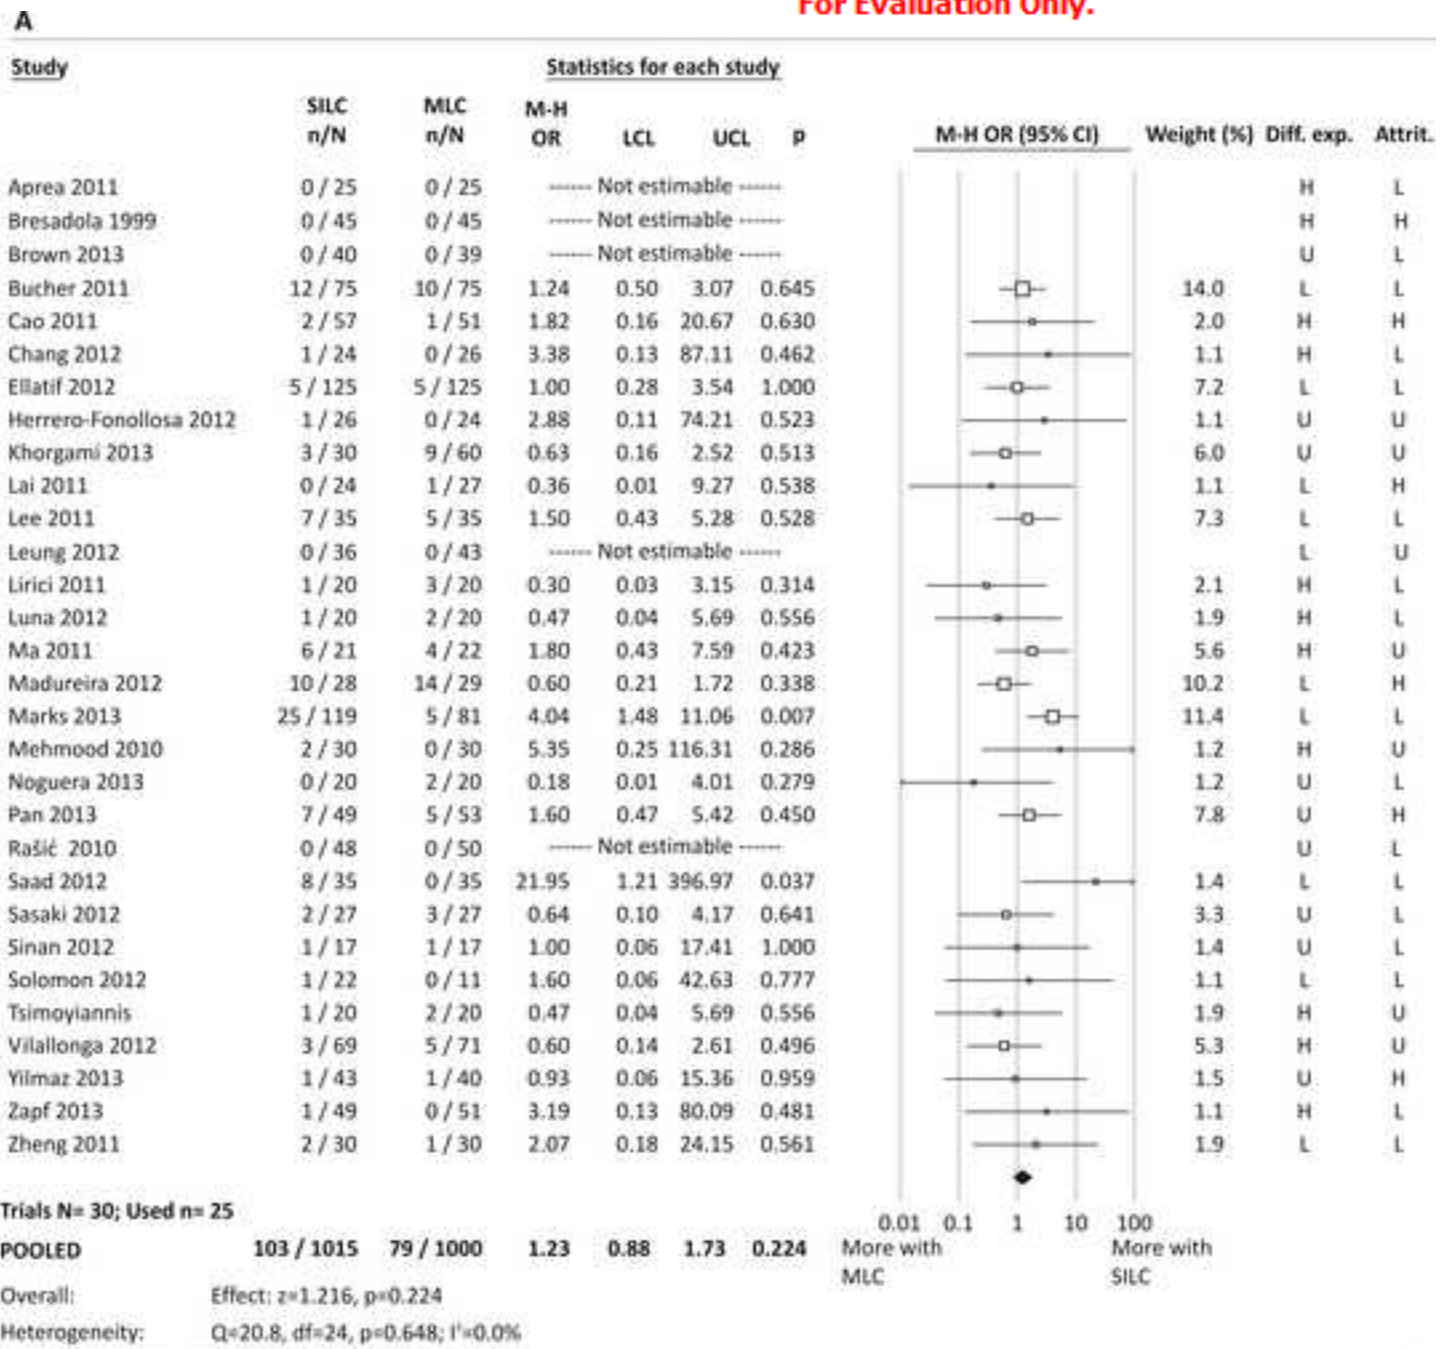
A

For Evaluation Only.

Study

Statistics for each study

| | SILC n/N | MLC n/N | M-H OR | LCL | UCL | P | M-H OR (95% CI) | Weight (%) | Diff. exp. | Attrit. |
|---|---|---|---|---|---|---|---|---|---|---|
| Aprea 2011 | 0 / 25 | 0 / 25 | ------ Not estimable ------ | | | | | | H | L |
| Bresadola 1999 | 0 / 45 | 0 / 45 | ------ Not estimable ------ | | | | | | H | H |
| Brown 2013 | 0 / 40 | 0 / 39 | ------ Not estimable ------ | | | | | | U | L |
| Bucher 2011 | 12 / 75 | 10 / 75 | 1.24 | 0.50 | 3.07 | 0.645 | | 14.0 | L | L |
| Cao 2011 | 2 / 57 | 1 / 51 | 1.82 | 0.16 | 20.67 | 0.630 | | 2.0 | H | H |
| Chang 2012 | 1 / 24 | 0 / 26 | 3.38 | 0.13 | 87.11 | 0.462 | | 1.1 | H | L |
| Ellatif 2012 | 5 / 125 | 5 / 125 | 1.00 | 0.28 | 3.54 | 1.000 | | 7.2 | L | L |
| Herrero-Fonollosa 2012 | 1 / 26 | 0 / 24 | 2.88 | 0.11 | 74.21 | 0.523 | | 1.1 | U | U |
| Khorgami 2013 | 3 / 30 | 9 / 60 | 0.63 | 0.16 | 2.52 | 0.513 | | 6.0 | U | U |
| Lai 2011 | 0 / 24 | 1 / 27 | 0.36 | 0.01 | 9.27 | 0.538 | | 1.1 | L | H |
| Lee 2011 | 7 / 35 | 5 / 35 | 1.50 | 0.43 | 5.28 | 0.528 | | 7.3 | L | L |
| Leung 2012 | 0 / 36 | 0 / 43 | ------ Not estimable ------ | | | | | | L | U |
| Lirici 2011 | 1 / 20 | 3 / 20 | 0.30 | 0.03 | 3.15 | 0.314 | | 2.1 | H | L |
| Luna 2012 | 1 / 20 | 2 / 20 | 0.47 | 0.04 | 5.69 | 0.556 | | 1.9 | H | L |
| Ma 2011 | 6 / 21 | 4 / 22 | 1.80 | 0.43 | 7.59 | 0.423 | | 5.6 | H | U |
| Madureira 2012 | 10 / 28 | 14 / 29 | 0.60 | 0.21 | 1.72 | 0.338 | | 10.2 | L | H |
| Marks 2013 | 25 / 119 | 5 / 81 | 4.04 | 1.48 | 11.06 | 0.007 | | 11.4 | L | L |
| Mehmood 2010 | 2 / 30 | 0 / 30 | 5.35 | 0.25 | 116.31 | 0.286 | | 1.2 | H | U |
| Noguera 2013 | 0 / 20 | 2 / 20 | 0.18 | 0.01 | 4.01 | 0.279 | | 1.2 | U | L |
| Pan 2013 | 7 / 49 | 5 / 53 | 1.60 | 0.47 | 5.42 | 0.450 | | 7.8 | U | H |
| Rašić 2010 | 0 / 48 | 0 / 50 | ------ Not estimable ------ | | | | | | U | L |
| Saad 2012 | 8 / 35 | 0 / 35 | 21.95 | 1.21 | 396.97 | 0.037 | | 1.4 | L | L |
| Sasaki 2012 | 2 / 27 | 3 / 27 | 0.64 | 0.10 | 4.17 | 0.641 | | 3.3 | U | L |
| Sinan 2012 | 1 / 17 | 1 / 17 | 1.00 | 0.06 | 17.41 | 1.000 | | 1.4 | U | L |
| Solomon 2012 | 1 / 22 | 0 / 11 | 1.60 | 0.06 | 42.63 | 0.777 | | 1.1 | L | L |
| Tsimoyiannis | 1 / 20 | 2 / 20 | 0.47 | 0.04 | 5.69 | 0.556 | | 1.9 | H | U |
| Vilallonga 2012 | 3 / 69 | 5 / 71 | 0.60 | 0.14 | 2.61 | 0.496 | | 5.3 | H | U |
| Yilmaz 2013 | 1 / 43 | 1 / 40 | 0.93 | 0.06 | 15.36 | 0.959 | | 1.5 | U | H |
| Zapf 2013 | 1 / 49 | 0 / 51 | 3.19 | 0.13 | 80.09 | 0.481 | | 1.1 | H | L |
| Zheng 2011 | 2 / 30 | 1 / 30 | 2.07 | 0.18 | 24.15 | 0.561 | | 1.9 | L | L |

Trials N= 30; Used n= 25

POOLED 103 / 1015 79 / 1000 1.23 0.88 1.73 0.224

0.01 0.1 1 10 100

More with MLC More with SILC

Overall: Effect: z=1.216, p=0.224

Heterogeneity: Q=20.8, df=24, p=0.648; I²=0.0%